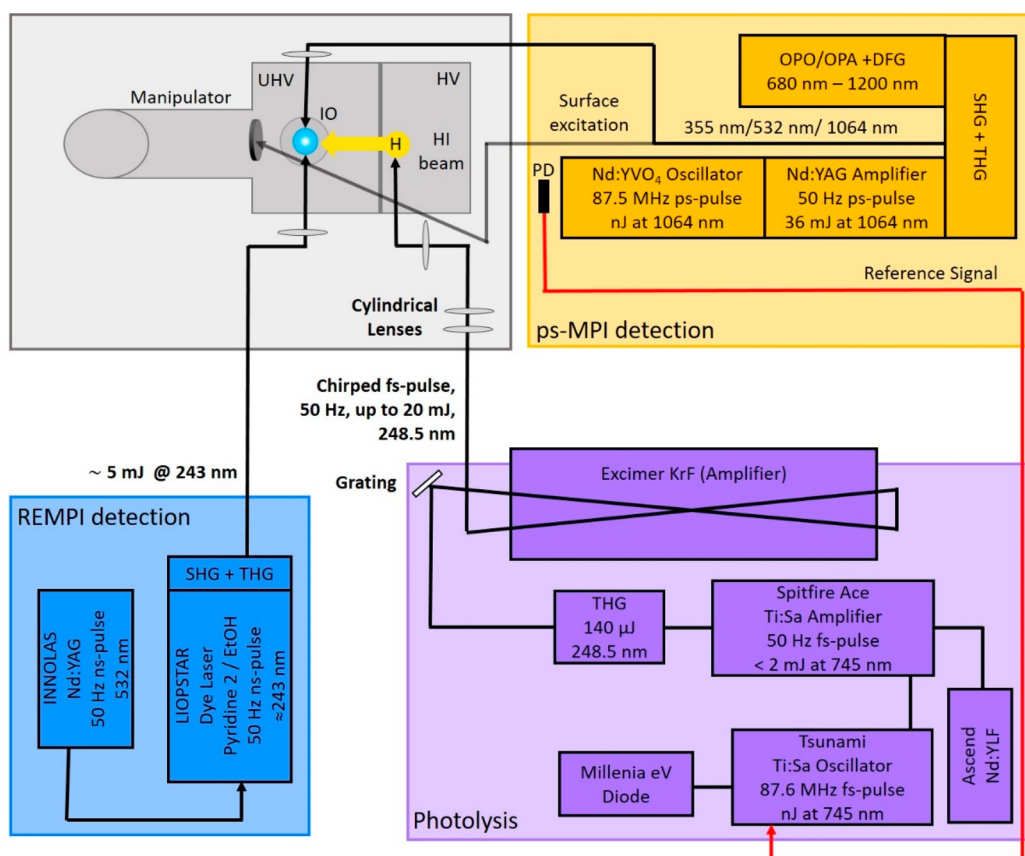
Manipulator
UHV
HV
IO
H
HI beam
Surface excitation
OPO/OPA +DFG
680 nm – 1200 nm
355 nm/532 nm/ 1064 nm
SHG + THG
PD
Nd:YVO$_4$ Oscillator
87.5 MHz ps-pulse
nJ at 1064 nm
Nd:YAG Amplifier
50 Hz ps-pulse
36 mJ at 1064 nm
Reference Signal
Cylindrical Lenses
ps-MPI detection
Chirped fs-pulse, 50 Hz, up to 20 mJ, 248.5 nm
~ 5 mJ @ 243 nm
Grating
Excimer KrF (Amplifier)
REMPI detection
SHG + THG
INNOLAS
Nd:YAG
50 Hz ns-pulse
532 nm
LIOPSTAR
Dye Laser
Pyridine 2 / EtOH
50 Hz ns-pulse
≈243 nm
THG
140 µJ
248.5 nm
Spitfire Ace
Ti:Sa Amplifier
50 Hz fs-pulse
< 2 mJ at 745 nm
Ascend
Nd:YLF
Millenia eV
Diode
Tsunami
Ti:Sa Oscillator
87.6 MHz fs-pulse
nJ at 745 nm
Photolysis